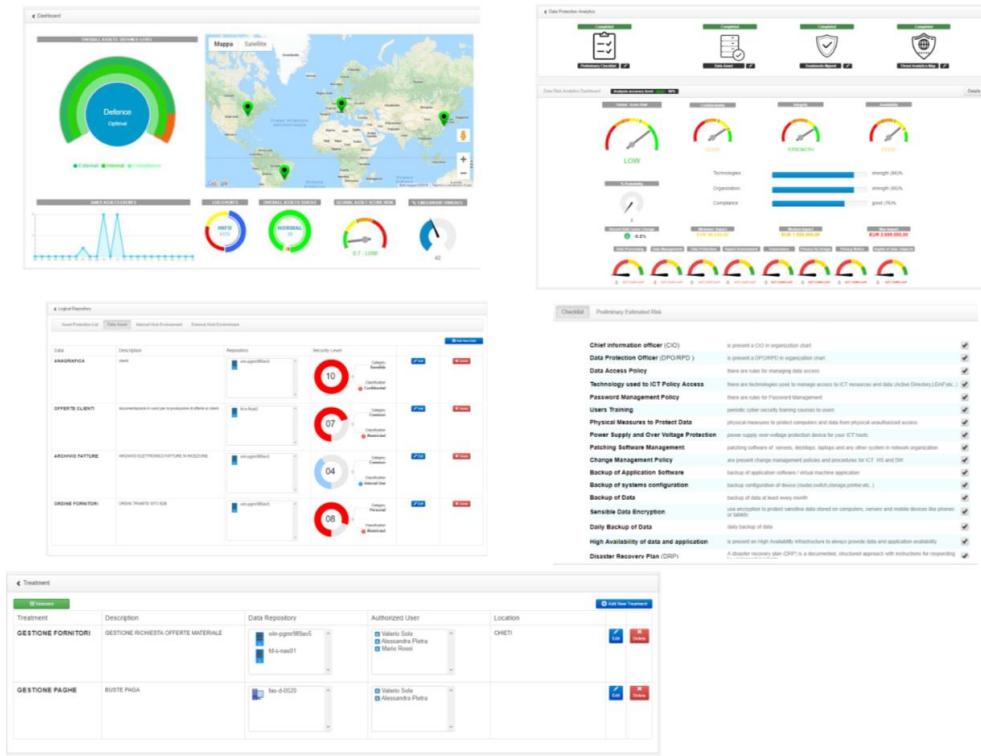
Dashboard

Defence
Optimal

● External ● Internal ● Compliance

Mappa Satellite

INFO

NORMAL

0.7 - LOW

40

Data Protection Analytics

Completed Completed Completed Completed

Preliminary Checklist Data Asset Treatments Mapped Threat Analysis Map

LOW

STRENGTH

Technologies strength (80)%
Organization strength (80)%
Compliance good (75)%

0.2%

EUR 1.000.000,00

EUR 3.000.000,00

Logical Repository

Asset Protection List Data Asset Internal Host Environment External Host Environment

| Data | Description | Repository | Security Level | | |
|---|---|---|---|---|---|
| ANAGRAFICA | clienti | | 10 Category Sensible Classification Confidential | Edit | Delete |
| OFFERTE CLIENTI | | | 07 Category Common Classification Restricted | Edit | Delete |
| ARCHIVIO FATTURE | | | 04 Category Common Classification Internal Use | Edit | Delete |
| ORDINE FORNITORI | ORDINI TRAMITE SITO B2B | | 08 Category Personal Classification Restricted | Edit | Delete |

Checklist Preliminary Estimated Risk

| | |
|---|---|
| Chief information officer (CIO) | is present a CIO in organization chart |
| Data Protection Officer (DPO/RPD) | is present a DPO/RPD in organization chart |
| Data Access Policy | there are rules for managing data access |
| Technology used to ICT Policy Access | there are technologies used to manage access to ICT resources and data (Active Directory,LDAP,etc..) |
| Password Management Policy | there are rules for Password Management |
| Users Training | periodic cyber security training courses to users |
| Physical Measures to Protect Data | physical measures to protect computers and data from physical unauthorized access |
| Power Supply and Over Voltage Protection | power supply over voltage protection device for your ICT tools |
| Patching Software Management | patching software of: servers, desktops, laptops and any other system in network organization |
| Change Management Policy | are present change management policies and procedures for ICT HS and SW |
| Backup of Application Software | backup of application software / virtual machine application |
| Backup of systems configuration | backup configuration of device (router,switch,storage,printer,etc..) |
| Backup of Data | backup of data at least every month |
| Sensible Data Encryption | use encryption to protect sensitive data stored on computers, servers and mobile devices like phones or tablets |
| Daily Backup of Data | daily backup of data |
| High Availability of data and application | is present an High Availability infrastructure to always provide data and application availability |
| Disaster Recovery Plan (DRP) | A disaster recovery plan (DRP) is a documented, structured approach with instructions for responding |

Treatment

Add New Treatment

| Treatment | Description | Data Repository | Authorized User | Location | | |
|---|---|---|---|---|---|---|
| GESTIONE FORNITORI | GESTIONE RICHIESTA OFFERTE MATERIALE | win-pgmr985as5 fd-s-nas01 | Valerio Sola Alessandra Pietra Mario Rossi | CHIETI | Edit | Delete |
| GESTIONE PAGHE | BUSTE PAGA | fao-d-0020 | Valerio Sola Alessandra Pietra | | Edit | Delete |